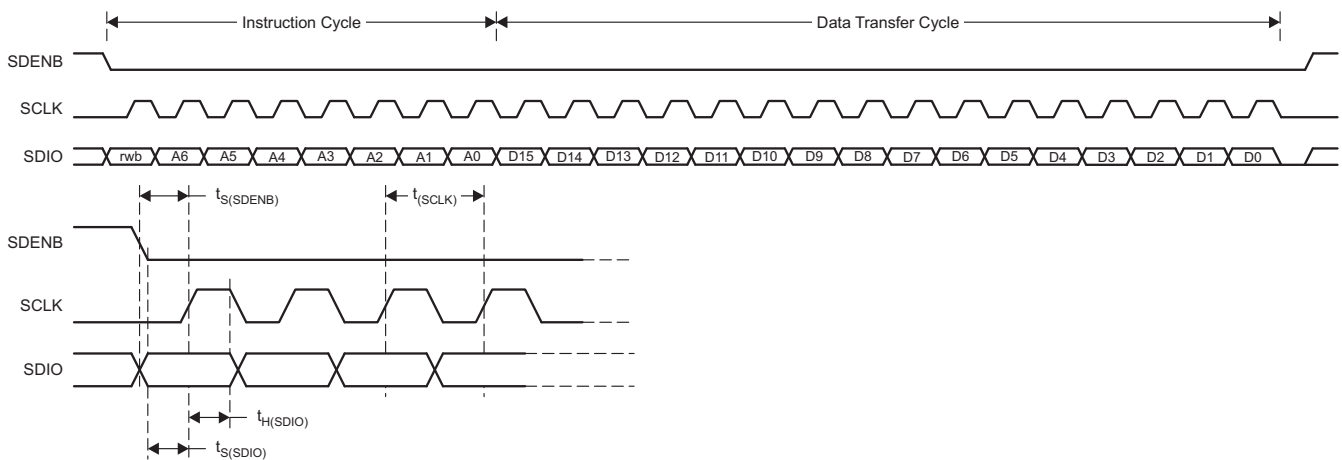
Instruction Cycle

Data Transfer Cycle

SDENB

SCLK

SDIO

rwb A6 A5 A4 A3 A2 A1 A0 D15 D14 D13 D12 D11 D10 D9 D8 D7 D6 D5 D4 D3 D2 D1 D0

$t_{S(SDENB)}$

$t_{(SCLK)}$

SDENB

SCLK

SDIO

$t_{H(SDIO)}$

$t_{S(SDIO)}$